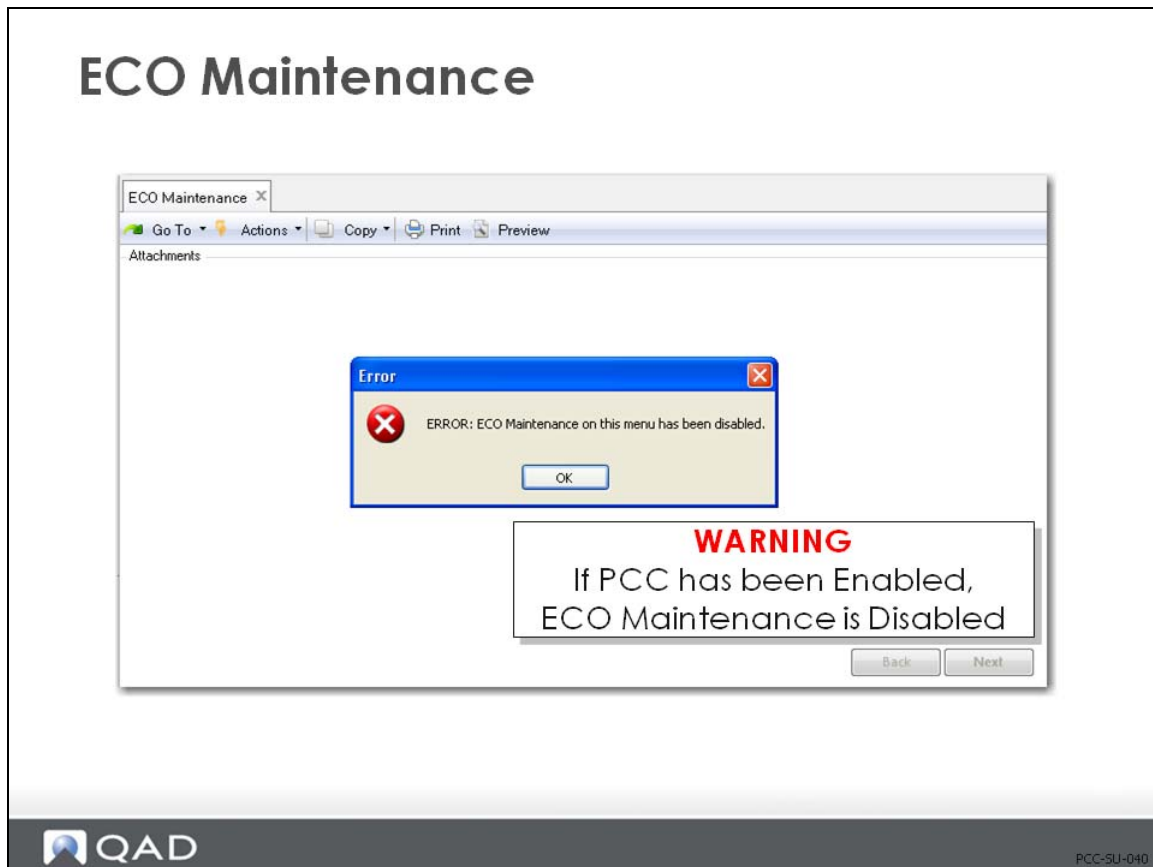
ECO Maintenance

ECO Maintenance ×

Go To ▾ Actions ▾ Copy ▾ Print Preview

Attachments

Error

ERROR: ECO Maintenance on this menu has been disabled.

OK

WARNING
If PCC has been Enabled, ECO Maintenance is Disabled

Back Next

QAD

PCC-SU-040